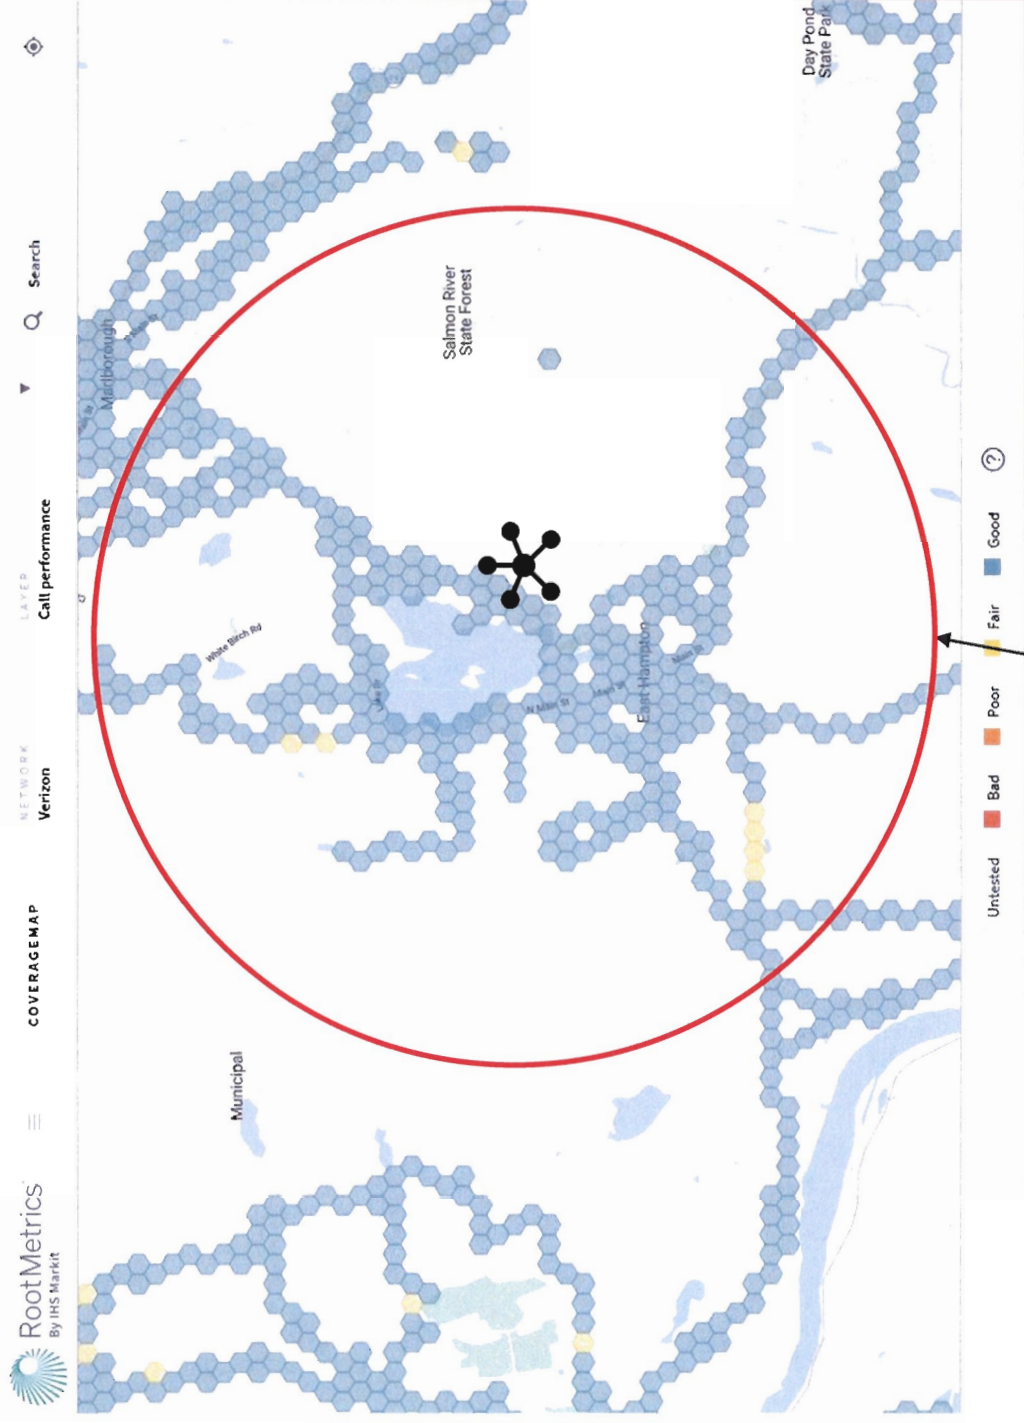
RootMetrics
By IHS Markit

COVERAGEMAP

NETWORK
Verizon

LAYER
Call performance

Search

Marlborough

Salmon River
State Forest

Day Pond
State Park

White Birch Rd

N Main St

East Hampton

Municipal

Untested
Bad
Poor
Fair
Good
?